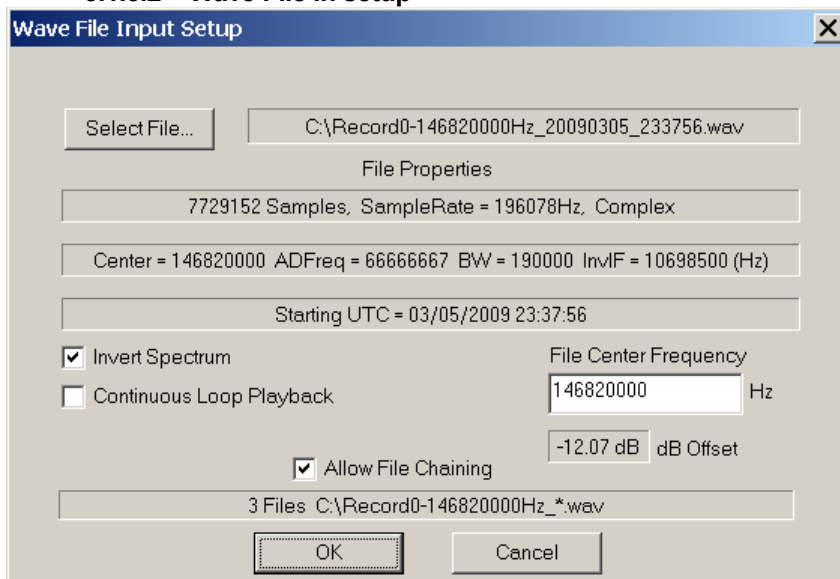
Wave File Input Setup

Select File...

C:\Record0-146820000Hz_20090305_233756.wav

File Properties

7729152 Samples, SampleRate = 196078Hz, Complex

Center = 146820000 ADFreq = 66666667 BW = 190000 InvIF = 10698500 (Hz)

Starting UTC = 03/05/2009 23:37:56

Invert Spectrum

Continuous Loop Playback

File Center Frequency

146820000

Hz

-12.07 dB

dB Offset

Allow File Chaining

3 Files C:\Record0-146820000Hz_*.wav

OK

Cancel